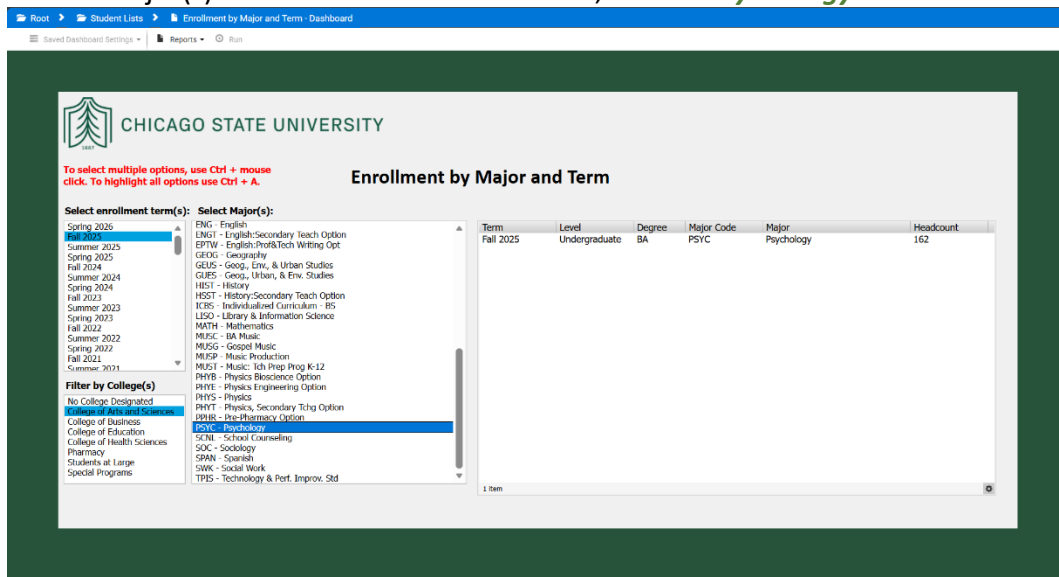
Root > Student Lists > Enrollment by Major and Term - Dashboard

Saved Dashboard Settings ▾ Reports ▾ Run

1867

CHICAGO STATE UNIVERSITY

To select multiple options, use Ctrl + mouse click. To highlight all options use Ctrl + A.

Enrollment by Major and Term

Select enrollment term(s):
Spring 2026
Fall 2025
Summer 2025
Spring 2025
Fall 2024
Summer 2024
Spring 2024
Fall 2023
Summer 2023
Spring 2023
Fall 2022
Summer 2022
Spring 2022
Fall 2021
Summer 2021

Filter by College(s)
No College Designated
College of Arts and Sciences
College of Business
College of Education
College of Health Sciences
Pharmacy
Students at Large
Special Programs

Select Major(s):
ENG - English
ENGT - English:Secondary Teach Option
EPTW - English:Prof&Tech Writing Opt
GEOG - Geography
GEUS - Geog., Env., & Urban Studies
GUES - Geog., Urban, & Env. Studies
HIST - History
HSST - History:Secondary Teach Option
ICRS - Individualized Curriculum - BS
LISO - Library & Information Science
MATH - Mathematics
MUSC - BA Music
MUSG - Gospel Music
MUSP - Music Production
MUST - Music: Tch Prep Prog K-12
PHYB - Physics Bioscience Option
PHYE - Physics Engineering Option
PHYS - Physics
PHYT - Physics, Secondary Tchg Option
PPHR - Pre-Pharmacy Option
PSYC - Psychology
SCNL - School Counseling
SOC - Sociology
SPAN - Spanish
SWK - Social Work
TPIS - Technology & Perf. Improv. Std

| Term | Level | Degree | Major Code | Major | Headcount |
|---|---|---|---|---|---|
| Fall 2025 | Undergraduate | BA | PSYC | Psychology | 162 |

1 item